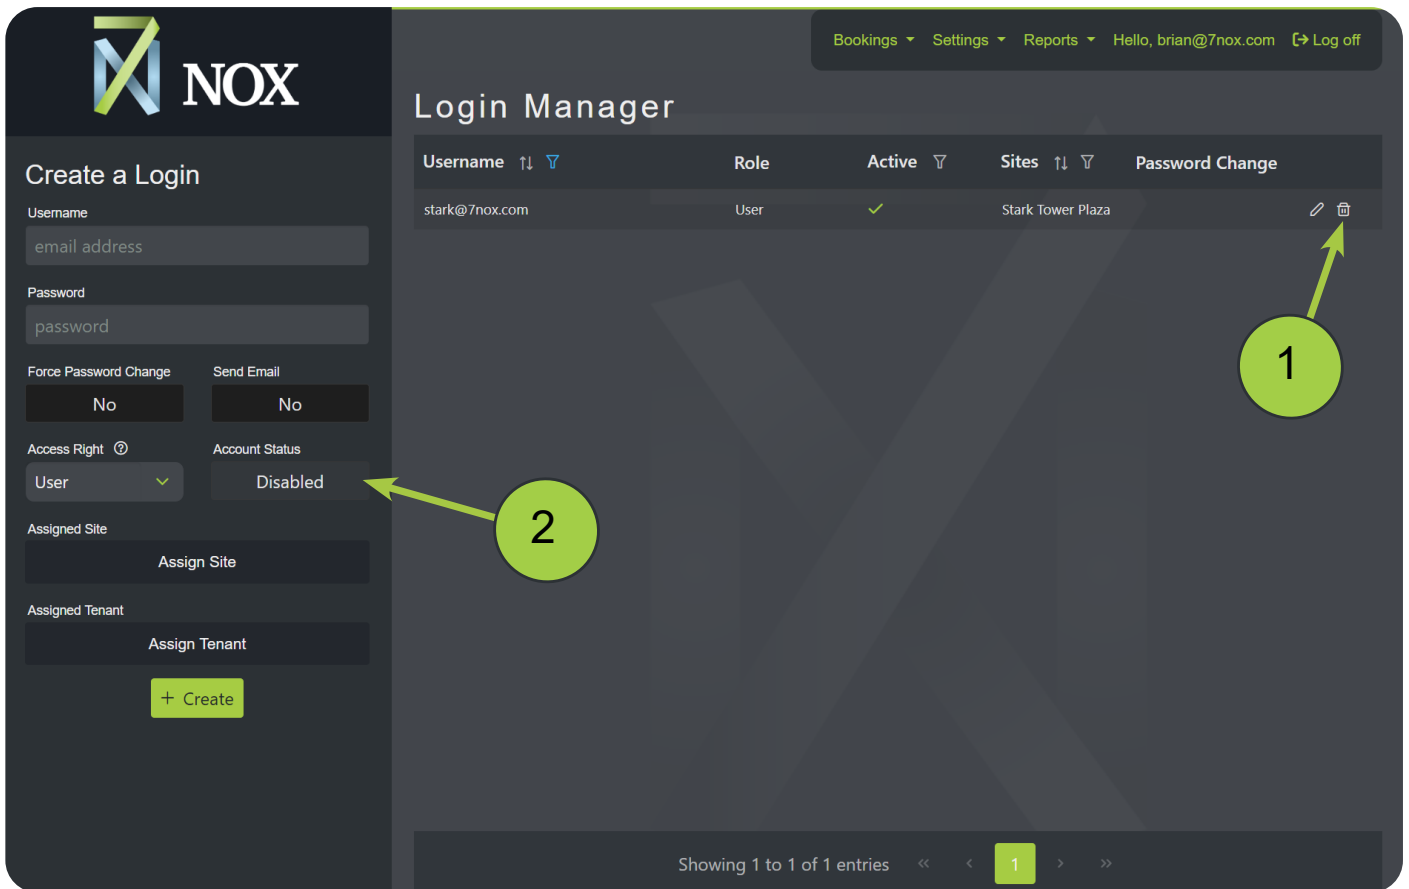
NOX

Bookings Settings Reports Hello, brian@7nox.com Log off

Create a Login

Username

email address

Password

password

Force Password Change

No

Send Email

No

Access Right

User

Account Status

Disabled

Assigned Site

Assign Site

Assigned Tenant

Assign Tenant

+ Create

Login Manager

| Username | Role | Active | Sites | Password Change |
|---|---|---|---|---|
| stark@7nox.com | User | ✓ | Stark Tower Plaza | |

1

2

Showing 1 to 1 of 1 entries « ‹ 1 › »